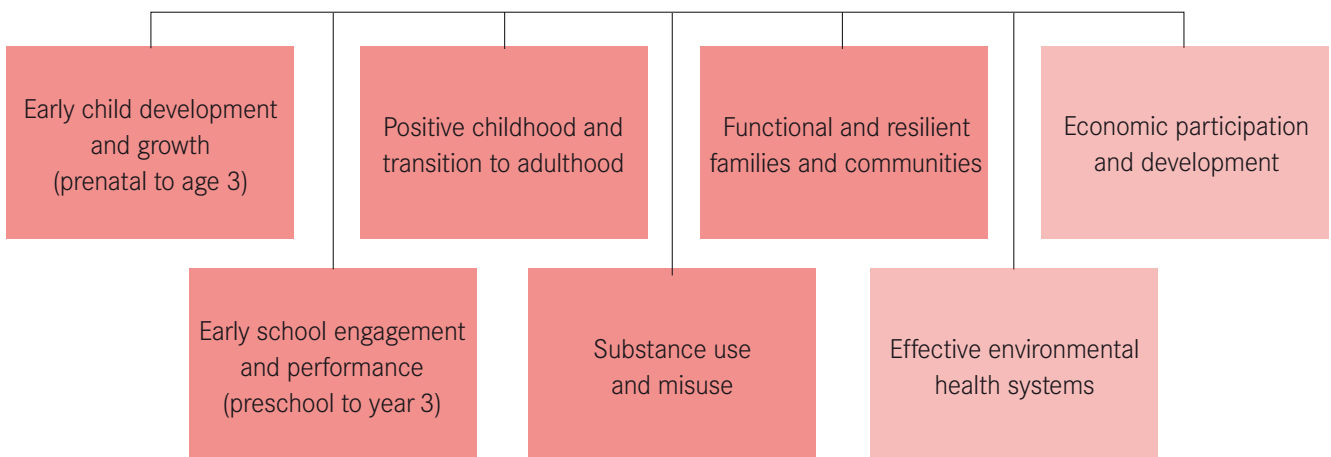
Early child development and growth (prenatal to age 3)

Early school engagement and performance (preschool to year 3)

Positive childhood and transition to adulthood

Substance use and misuse

Functional and resilient families and communities

Effective environmental health systems

Economic participation and development